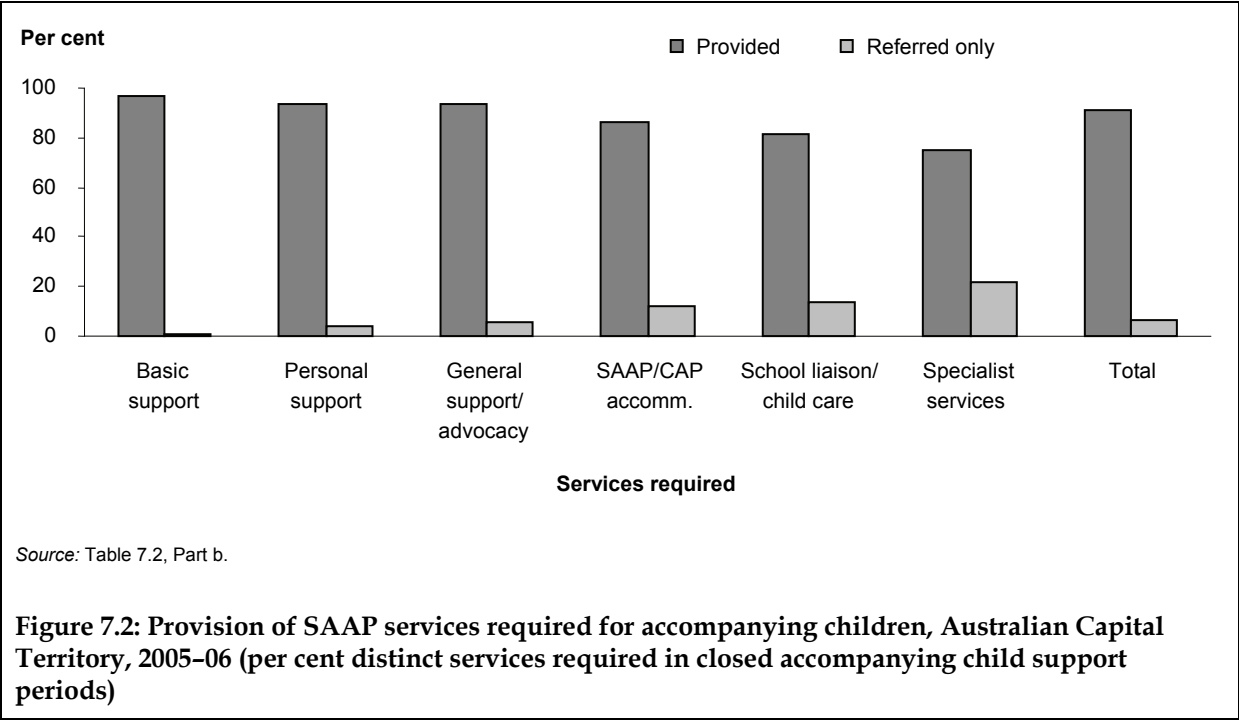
Per cent

Provided Referred only

100
80
60
40
20
0

Basic support
Personal support
General support/ advocacy
SAAP/CAP accomm.
School liaison/ child care
Specialist services
Total

Services required

Source: Table 7.2, Part b.

Figure 7.2: Provision of SAAP services required for accompanying children, Australian Capital Territory, 2005–06 (per cent distinct services required in closed accompanying child support periods)